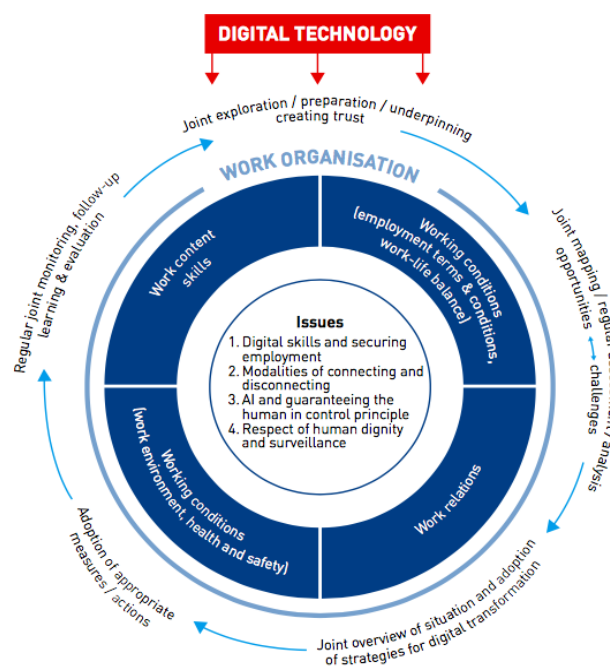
DIGITAL TECHNOLOGY

Joint exploration / preparation / underpinning creating trust

WORK ORGANISATION

Work content skills

Working conditions (employment terms & conditions, work-life balance)

Issues
1. Digital skills and securing employment
2. Modalities of connecting and disconnecting
3. AI and guaranteeing the human in control principle
4. Respect of human dignity and surveillance

Working conditions (work environment, health and safety)

Work relations

Joint mapping / regular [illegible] analysis opportunities challenges

Joint overview of situation and adoption of strategies for digital transformation

Adoption of appropriate measures / actions

Regular joint monitoring, follow-up learning & evaluation